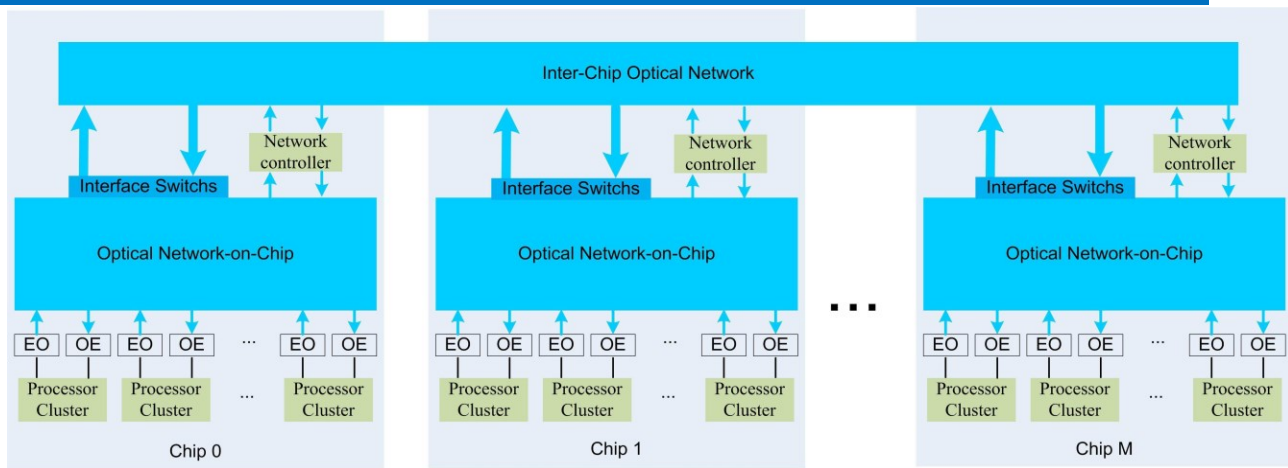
Inter-Chip Optical Network

Network controller

Interface Switchs

Optical Network-on-Chip

EO OE EO OE ... EO OE

Processor Cluster Processor Cluster ... Processor Cluster

Chip 0

Network controller

Interface Switchs

Optical Network-on-Chip

EO OE EO OE ... EO OE

Processor Cluster Processor Cluster ... Processor Cluster

Chip 1

...

Network controller

Interface Switchs

Optical Network-on-Chip

EO OE EO OE ... EO OE

Processor Cluster Processor Cluster ... Processor Cluster

Chip M